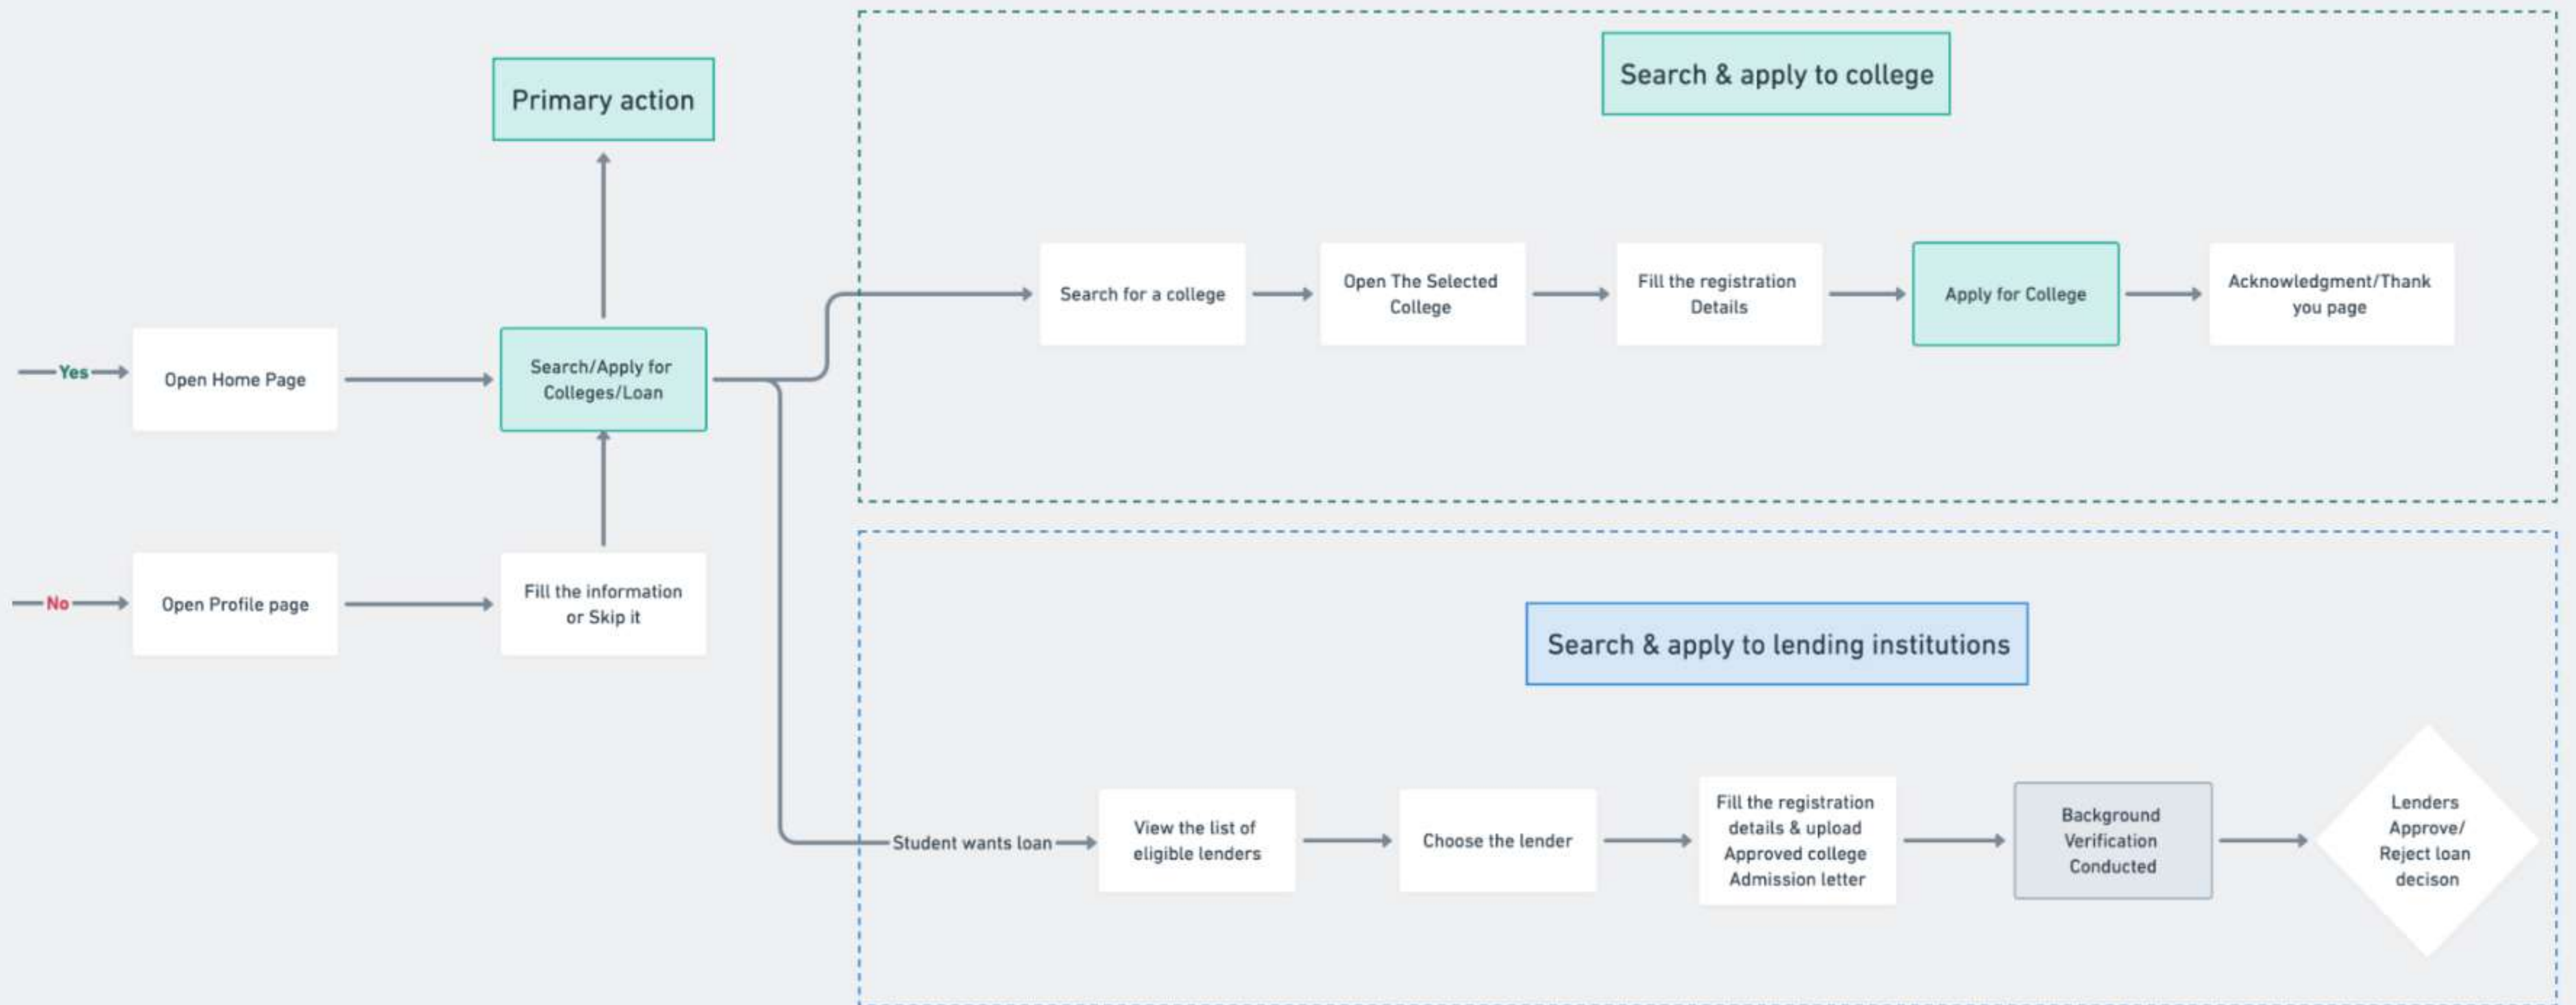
Primary action

Yes

Open Home Page

Search/Apply for Colleges/Loan

No

Open Profile page

Fill the information or Skip it

Search & apply to college

Search for a college

Open The Selected College

Fill the registration Details

Apply for College

Acknowledgment/Thank you page

Search & apply to lending institutions

Student wants loan

View the list of eligible lenders

Choose the lender

Fill the registration details & upload Approved college Admission letter

Background Verification Conducted

Lenders Approve/ Reject loan decison